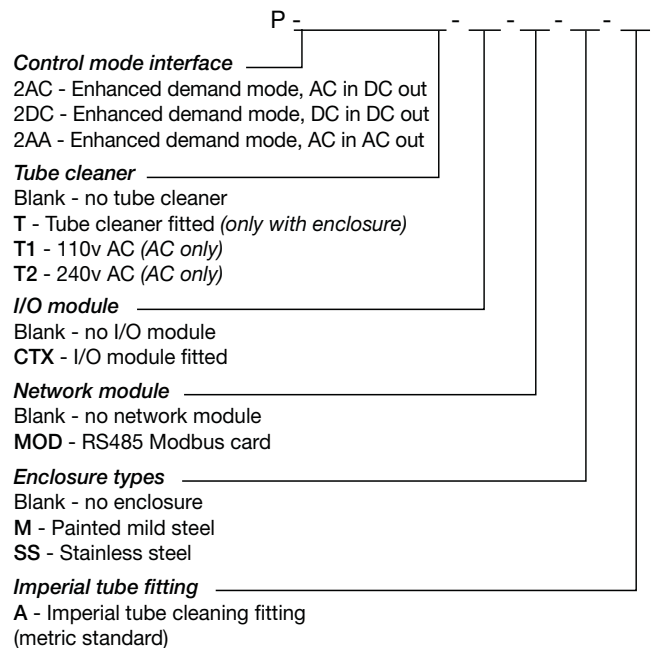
P - ______ - __ - __ - __ - __

Control mode interface
2AC - Enhanced demand mode, AC in DC out
2DC - Enhanced demand mode, DC in DC out
2AA - Enhanced demand mode, AC in AC out

Tube cleaner
Blank - no tube cleaner
T - Tube cleaner fitted (only with enclosure)
T1 - 110v AC (AC only)
T2 - 240v AC (AC only)

I/O module
Blank - no I/O module
CTX - I/O module fitted

Network module
Blank - no network module
MOD - RS485 Modbus card

Enclosure types
Blank - no enclosure
M - Painted mild steel
SS - Stainless steel

Imperial tube fitting
A - Imperial tube cleaning fitting
(metric standard)